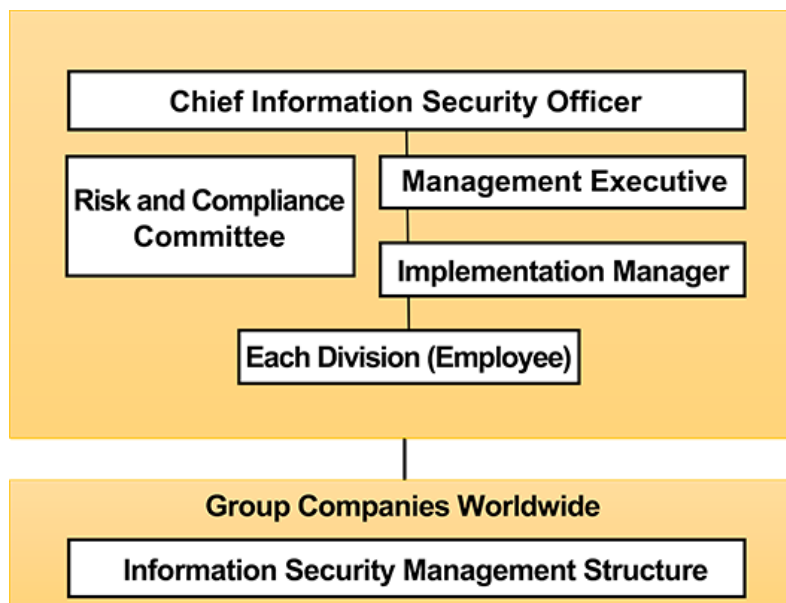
Chief Information Security Officer

Risk and Compliance Committee

Management Executive

Implementation Manager

Each Division (Employee)

Group Companies Worldwide

Information Security Management Structure